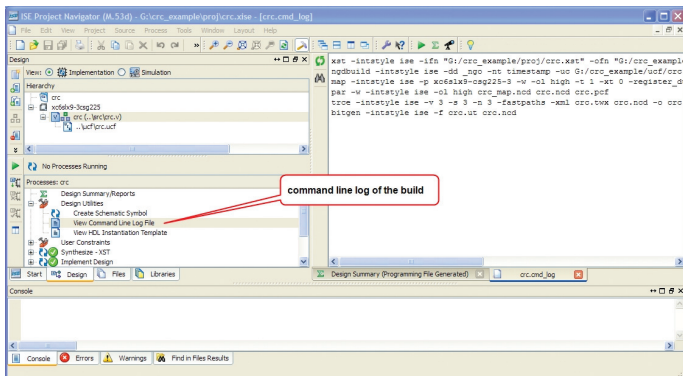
ISE Project Navigator (M.53d) - G:\crc_example\proj\crc.xise - [crc.cmd_log]

File Edit View Project Source Process Tools Window Layout Help

Design

View: Implementation Simulation

Hierarchy

crc

xc6slx9-3csg225

crc (..\src\crc.v)

..\ucf\crc.ucf

No Processes Running

Processes: crc

Design Summary/Reports

Design Utilities

Create Schematic Symbol

View Command Line Log File

View HDL Instantiation Template

User Constraints

Synthesize - XST

Implement Design

command line log of the build

xst -intstyle ise -ifn "G:/crc_example/proj/crc.xst" -ofn "G:/crc_example
ngdbuild -intstyle ise -dd _ngo -nt timestamp -uc G:/crc_example/ucf/crc
map -intstyle ise -p xc6slx9-csg225-3 -w -ol high -t 1 -xt 0 -register_d
par -w -intstyle ise -ol high crc_map.ncd crc.ncd crc.pcf
trce -intstyle ise -v 3 -s 3 -n 3 -fastpaths -xml crc.twx crc.ncd -o crc
bitgen -intstyle ise -f crc.ut crc.ncd

Start Design Files Libraries

Design Summary (Programming File Generated) crc.cmd_log

Console

Console Errors Warnings Find in Files Results